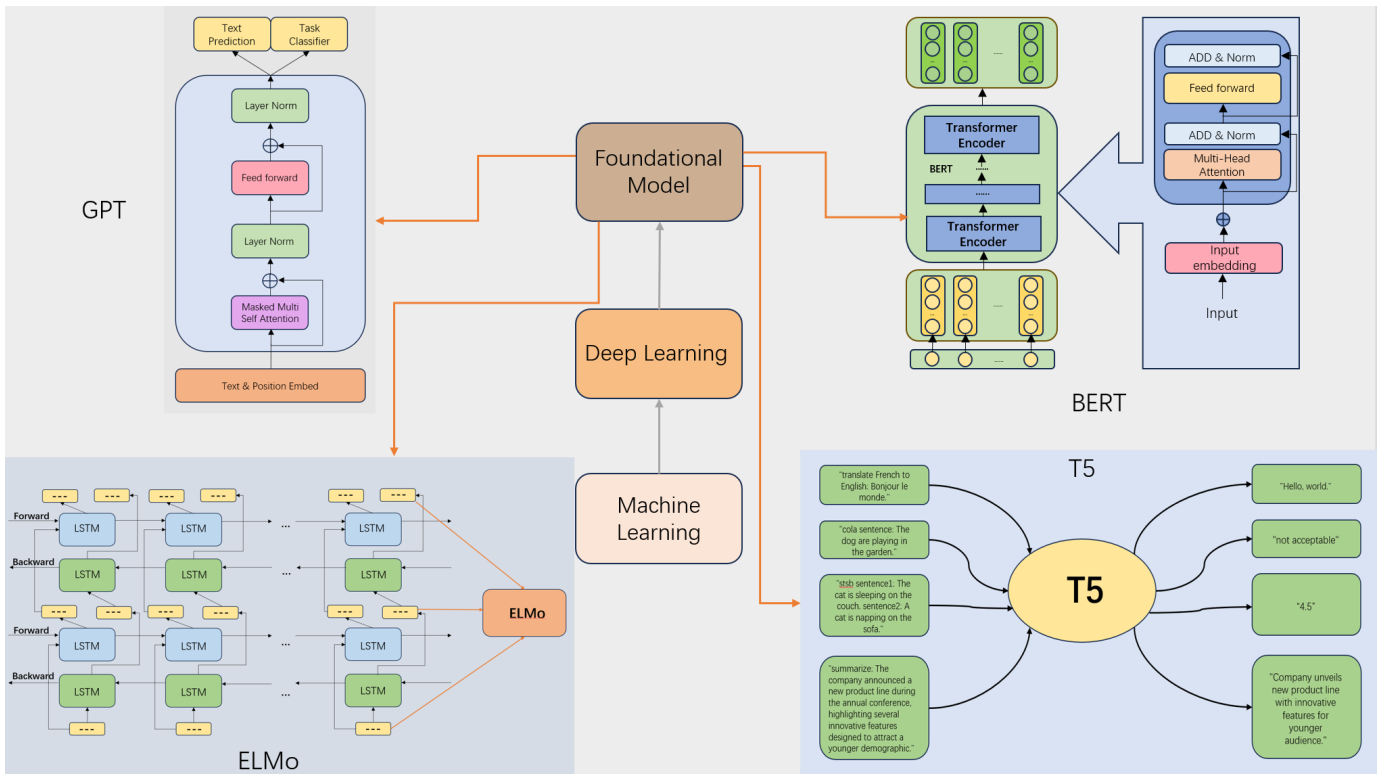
Text Prediction
Task Classifier
Layer Norm
Feed forward
Layer Norm
Masked Multi Self Attention
Text & Position Embed
GPT

Foundational Model
Deep Learning
Machine Learning

Transformer Encoder
BERT
......
Transformer Encoder
ADD & Norm
Feed forward
ADD & Norm
Multi-Head Attention
Input embedding
Input
BERT

Forward
Backward
Forward
Backward
LSTM
LSTM
LSTM
LSTM
LSTM
LSTM
LSTM
LSTM
LSTM
LSTM
LSTM
LSTM
---
ELMo
ELMo

T5
"translate French to English. Bonjour le monde."
"cola sentence: The dog are playing in the garden."
"stsb sentence1: The cat is sleeping on the couch. sentence2: A cat is napping on the sofa."
"summarize: The company announced a new product line during the annual conference, highlighting several innovative features designed to attract a younger demographic."
T5
"Hello, world."
"not acceptable"
"4.5"
"Company unveils new product line with innovative features for younger audience."